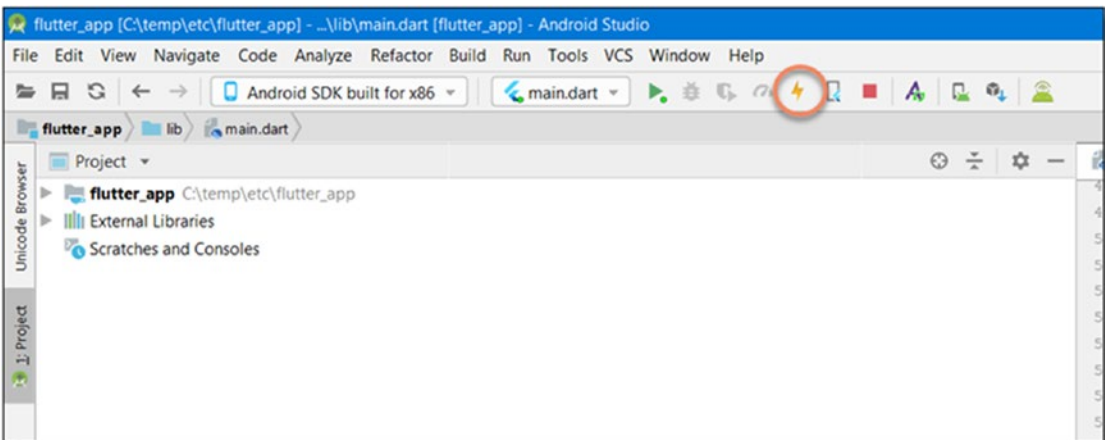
flutter_app [C:\temp\etc\flutter_app] - ...\lib\main.dart [flutter_app] - Android Studio

File Edit View Navigate Code Analyze Refactor Build Run Tools VCS Window Help

Android SDK built for x86

main.dart

flutter_app lib main.dart

Project

Unicode Browser

1: Project

flutter_app C:\temp\etc\flutter_app

External Libraries

Scratches and Consoles